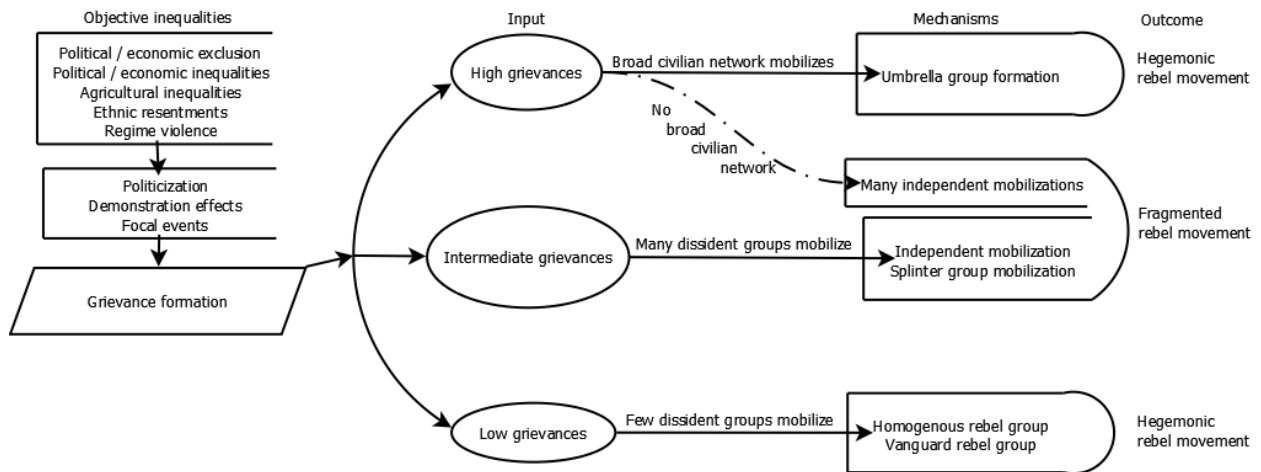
Objective inequalities

Political / economic exclusion
Political / economic inequalities
Agricultural inequalities
Ethnic resentments
Regime violence

Politicization
Demonstration effects
Focal events

Grievance formation

Input

High grievances

Intermediate grievances

Low grievances

Broad civilian network mobilizes

No broad civilian network

Many dissident groups mobilize

Few dissident groups mobilize

Mechanisms

Umbrella group formation

Many independent mobilizations

Independent mobilization
Splinter group mobilization

Homogenous rebel group
Vanguard rebel group

Outcome

Hegemonic rebel movement

Fragmented rebel movement

Hegemonic rebel movement